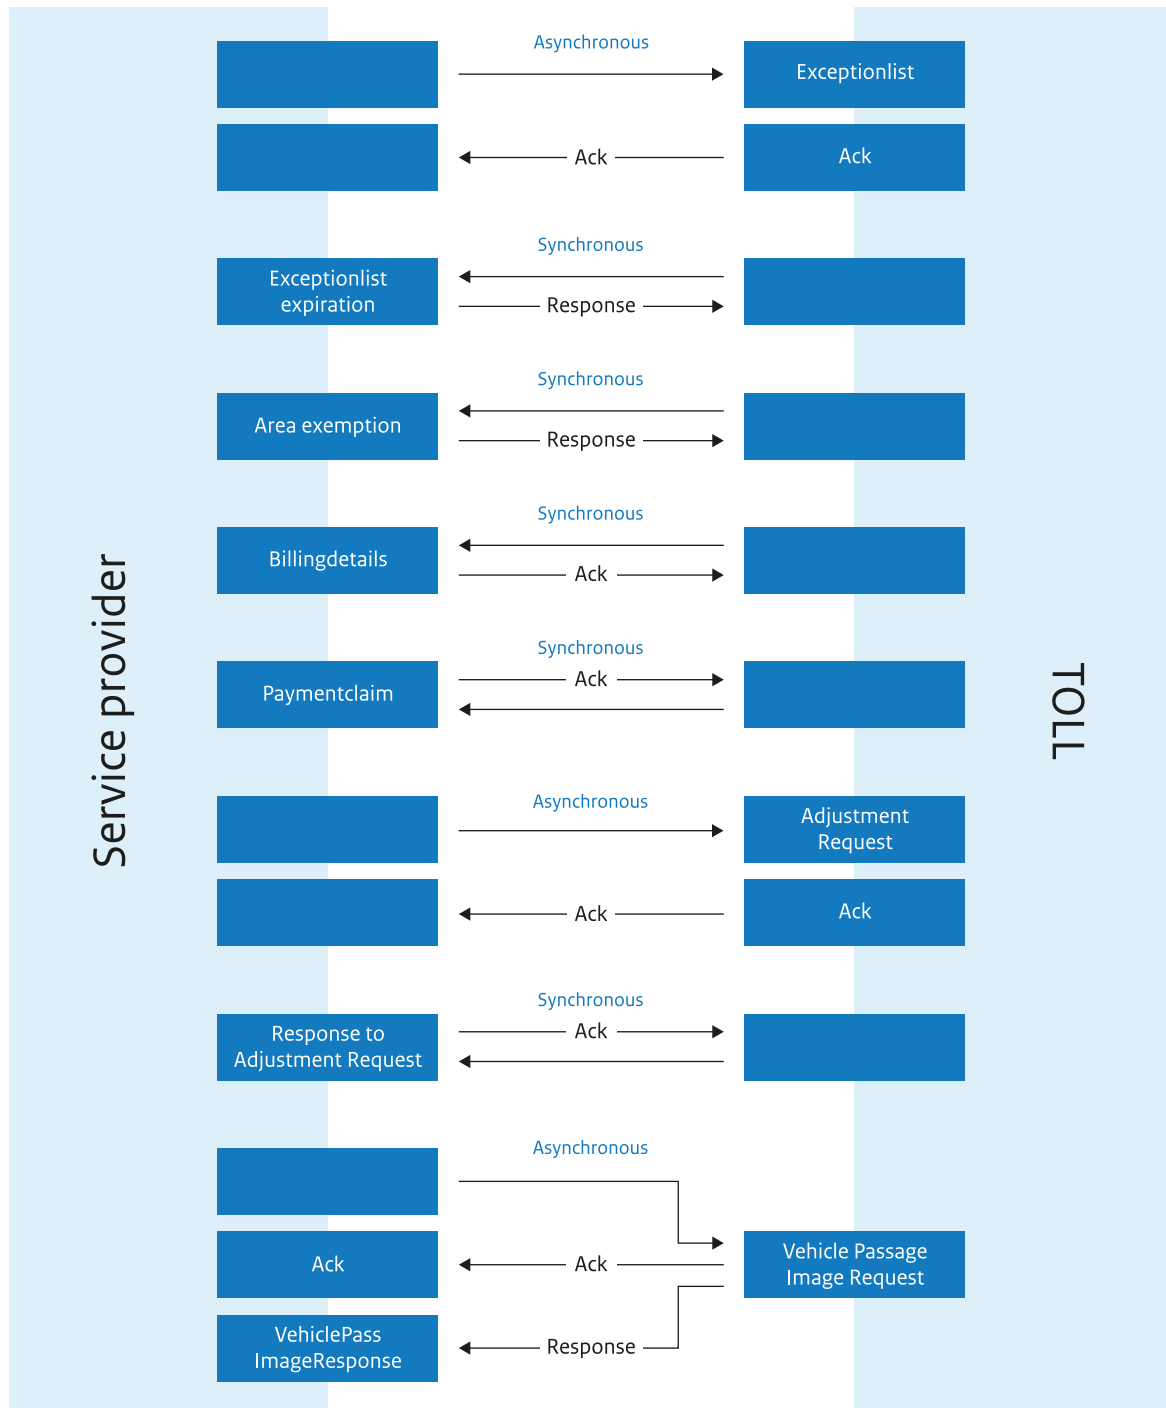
Service provider

TOLL

Asynchronous
Exceptionlist
Ack
Ack

Synchronous
Exceptionlist expiration
Response

Synchronous
Area exemption
Response

Synchronous
Billingdetails
Ack

Synchronous
Paymentclaim
Ack

Asynchronous
Adjustment Request
Ack
Ack

Synchronous
Response to Adjustment Request
Ack

Asynchronous
Vehicle Passage Image Request
Ack
Ack
VehiclePass ImageResponse
Response